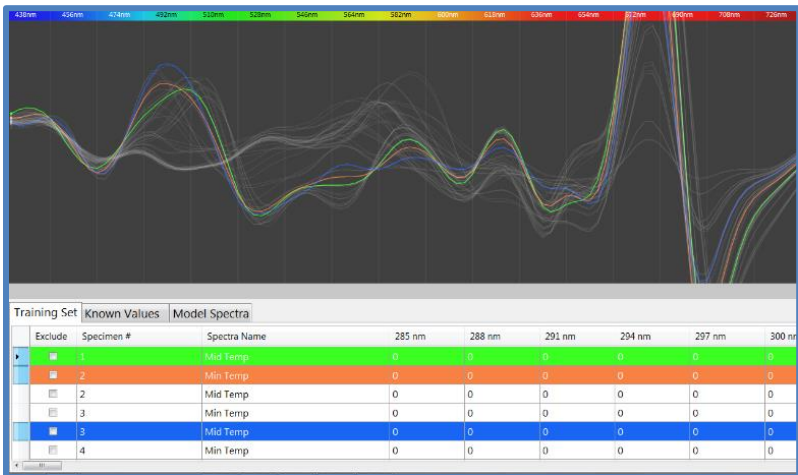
438nm 456nm 474nm 492nm 510nm 528nm 546nm 564nm 582nm 600nm 618nm 636nm 654nm 672nm 690nm 708nm 726nm

Training Set Known Values Model Spectra

| | Exclude | Specimen # | Spectra Name | 285 nm | 288 nm | 291 nm | 294 nm | 297 nm | 300 nm |
|---|---|---|---|---|---|---|---|---|---|
| ▸ | ☐ | 1 | Mid Temp | 0 | 0 | 0 | 0 | 0 | 0 |
| | ☐ | 2 | Min Temp | 0 | 0 | 0 | 0 | 0 | 0 |
| | ☐ | 2 | Mid Temp | 0 | 0 | 0 | 0 | 0 | 0 |
| | ☐ | 3 | Min Temp | 0 | 0 | 0 | 0 | 0 | 0 |
| | ☐ | 3 | Mid Temp | 0 | 0 | 0 | 0 | 0 | 0 |
| | ☐ | 4 | Min Temp | 0 | 0 | 0 | 0 | 0 | 0 |